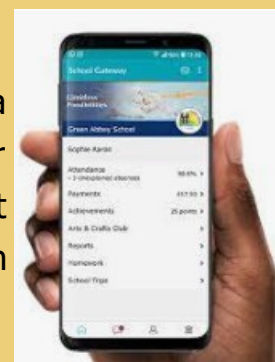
a
r-
t
n

School Gateway

Limitless Possibilities

Green Abbey School

Sophie Aaron

Attendance
• 3 Unexplained absences
98.6% >

Payments
£17.50 >

Achievements
25 points >

Arts & Crafts Club >

Reports >

Homework >

School Trips >